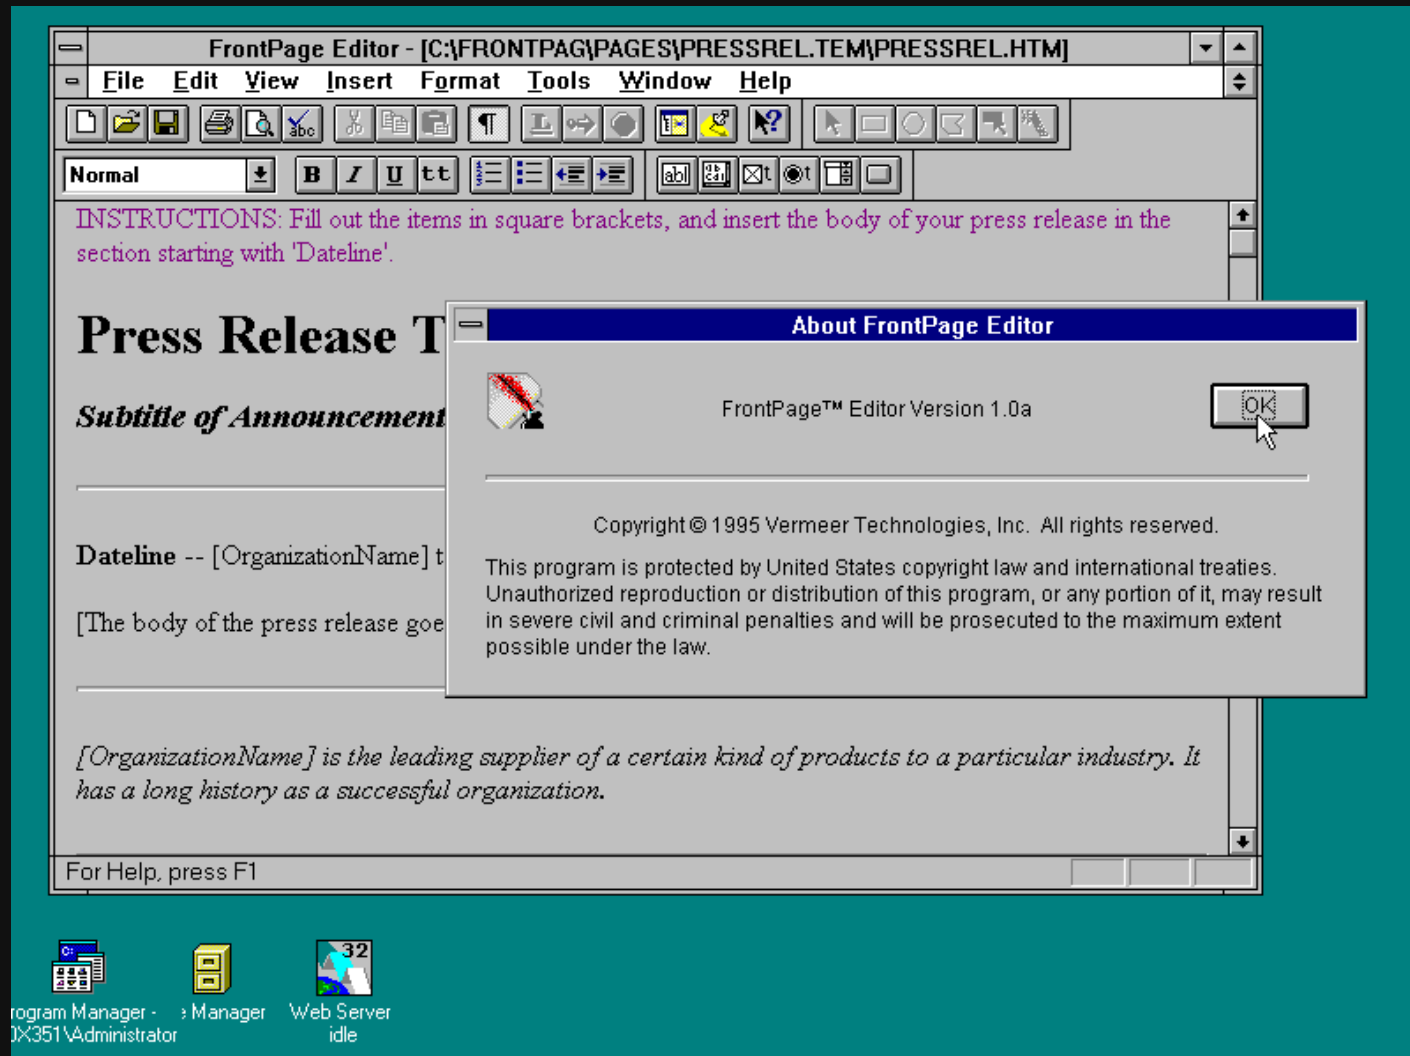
FrontPage Editor - [C:\FRONTPAG\PAGES\PRESSREL.TEM\PRESSREL.HTM]

File Edit View Insert Format Tools Window Help

Normal

B I U tt

INSTRUCTIONS: Fill out the items in square brackets, and insert the body of your press release in the section starting with 'Dateline'.

Press Release T

Subtitle of Announcement

Dateline -- [OrganizationName] t

[The body of the press release goe

About FrontPage Editor

FrontPage™ Editor Version 1.0a

OK

Copyright © 1995 Vermeer Technologies, Inc. All rights reserved.

This program is protected by United States copyright law and international treaties. Unauthorized reproduction or distribution of this program, or any portion of it, may result in severe civil and criminal penalties and will be prosecuted to the maximum extent possible under the law.

[OrganizationName] is the leading supplier of a certain kind of products to a particular industry. It has a long history as a successful organization.

For Help, press F1

rogram Manager - )X351\Administrator

› Manager

32

Web Server idle